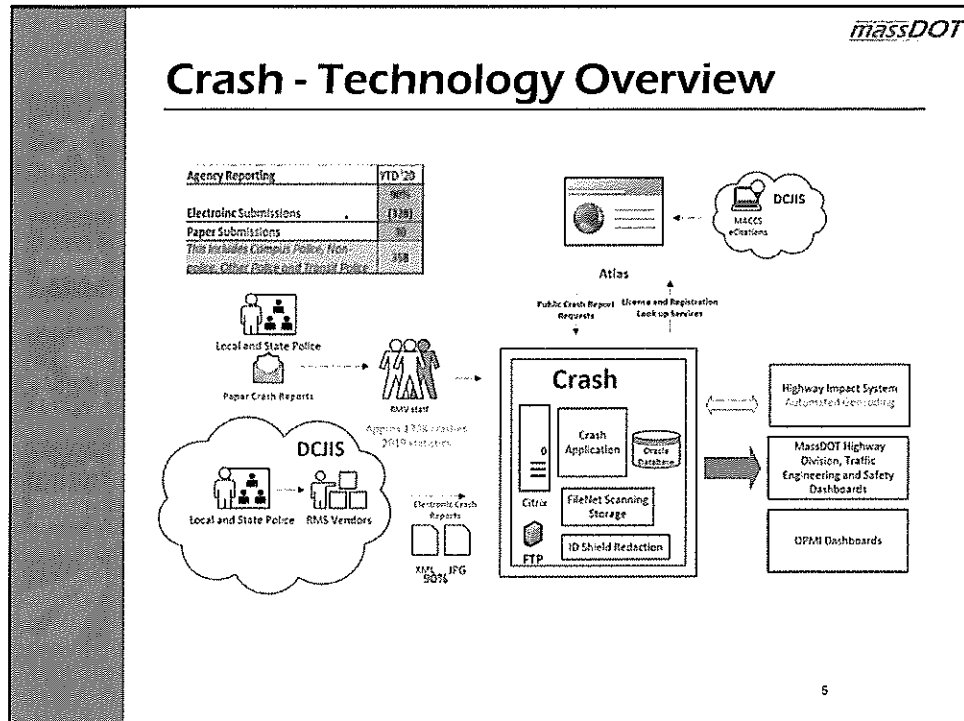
massDOT

Crash - Technology Overview

| Agency Reporting | YTD '20 |
|---|---|
| | 90% |
| Electroinc Submissions | (328) |
| Paper Submissions | 30 |
| This includes Campus Police, Non-police, Other Police and Transit Police | 358 |

DCJIS

MACCS eCitations

Atlas

Public Crash Report Requests

License and Registration Look up Services

Local and State Police

Paper Crash Reports

RMV staff

Approx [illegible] crashes 2019 statistics

Crash

Crash Application

Oracle Database

Citrix

FileNet Scanning Storage

ID Shield Redaction

FTP

Highway Impact System Automated Geocoding

MassDOT Highway Division, Traffic Engineering and Safety Dashboards

OPMI Dashboards

DCJIS

Local and State Police

RMS Vendors

Electronic Crash Reports

XML JPG

90%

5